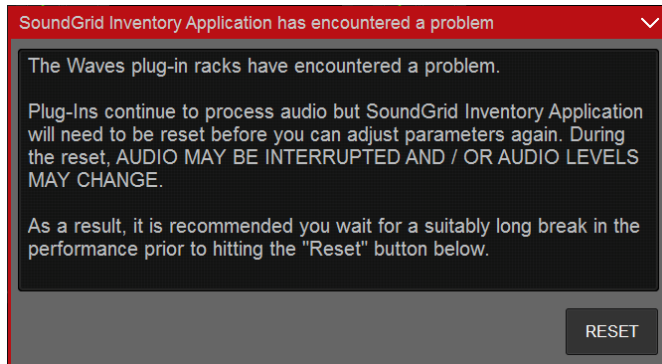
SoundGrid Inventory Application has encountered a problem

The Waves plug-in racks have encountered a problem.

Plug-Ins continue to process audio but SoundGrid Inventory Application will need to be reset before you can adjust parameters again. During the reset, AUDIO MAY BE INTERRUPTED AND / OR AUDIO LEVELS MAY CHANGE.

As a result, it is recommended you wait for a suitably long break in the performance prior to hitting the "Reset" button below.

RESET